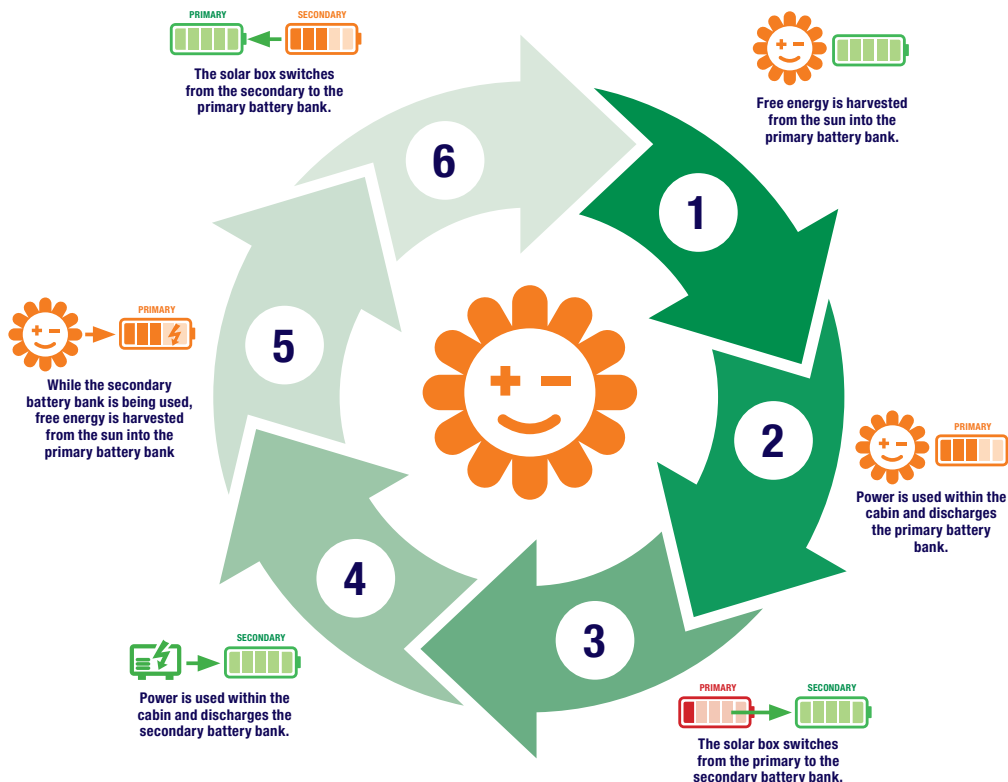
PRIMARY
SECONDARY

The solar box switches from the secondary to the primary battery bank.

6

Free energy is harvested from the sun into the primary battery bank.

1

PRIMARY

5

While the secondary battery bank is being used, free energy is harvested from the sun into the primary battery bank

2

PRIMARY

Power is used within the cabin and discharges the primary battery bank.

4

3

SECONDARY

Power is used within the cabin and discharges the secondary battery bank.

PRIMARY
SECONDARY

The solar box switches from the primary to the secondary battery bank.